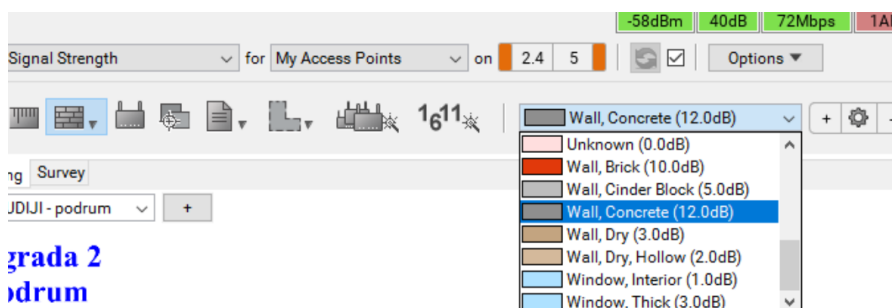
-58dBm 40dB 72Mbps 1A

Signal Strength for My Access Points on 2.4 5 Options ▼

$1_6 1^1$

Wall, Concrete (12.0dB)

+

ng Survey

UDIJI - podrum +

grada 2
odrum

Unknown (0.0dB)
Wall, Brick (10.0dB)
Wall, Cinder Block (5.0dB)
Wall, Concrete (12.0dB)
Wall, Dry (3.0dB)
Wall, Dry, Hollow (2.0dB)
Window, Interior (1.0dB)
Window, Thick (3.0dB)